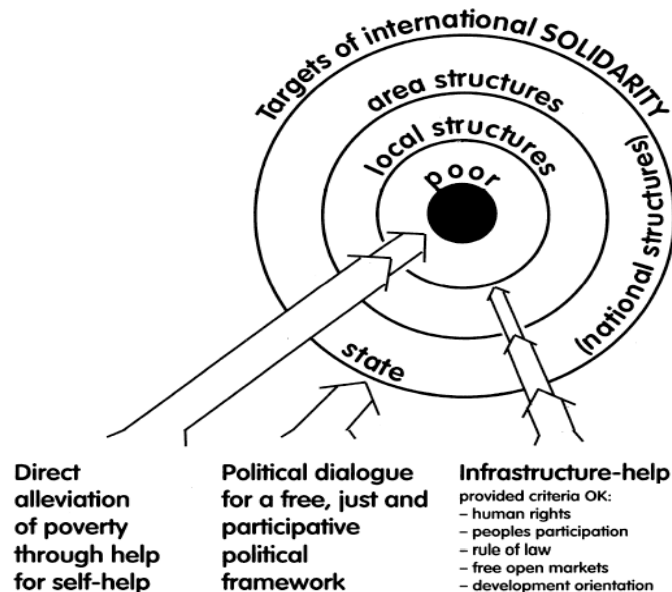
Targets of international SOLIDARITY

area structures

local structures

poor

(national structures)

state

Direct alleviation of poverty through help for self-help

Political dialogue for a free, just and participative political framework

Infrastructure-help
provided criteria OK:
– human rights
– peoples participation
– rule of law
– free open markets
– development orientation